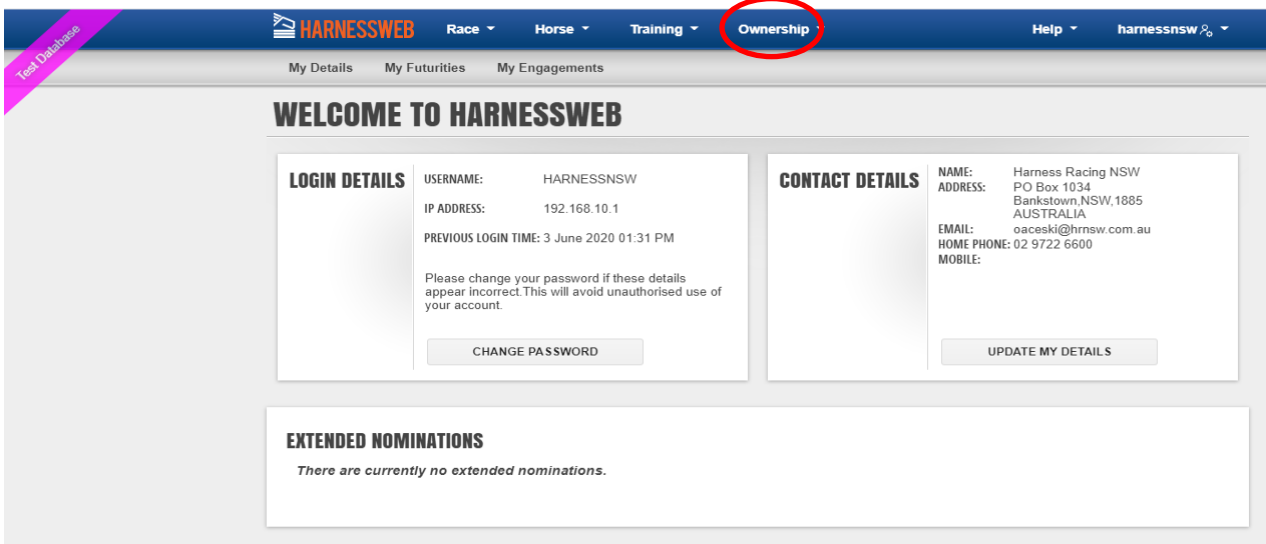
Test Database

HARNESSWEB Race Horse Training Ownership Help harnessnsw

My Details My Futurities My Engagements

WELCOME TO HARNESSWEB

LOGIN DETAILS

USERNAME: HARNESSNSW

IP ADDRESS: 192.168.10.1

PREVIOUS LOGIN TIME: 3 June 2020 01:31 PM

Please change your password if these details appear incorrect.This will avoid unauthorised use of your account.

CHANGE PASSWORD

CONTACT DETAILS

NAME: Harness Racing NSW
ADDRESS: PO Box 1034
Bankstown,NSW,1885
AUSTRALIA
EMAIL: oaceski@hrnsw.com.au
HOME PHONE: 02 9722 6600
MOBILE:

UPDATE MY DETAILS

EXTENDED NOMINATIONS

There are currently no extended nominations.